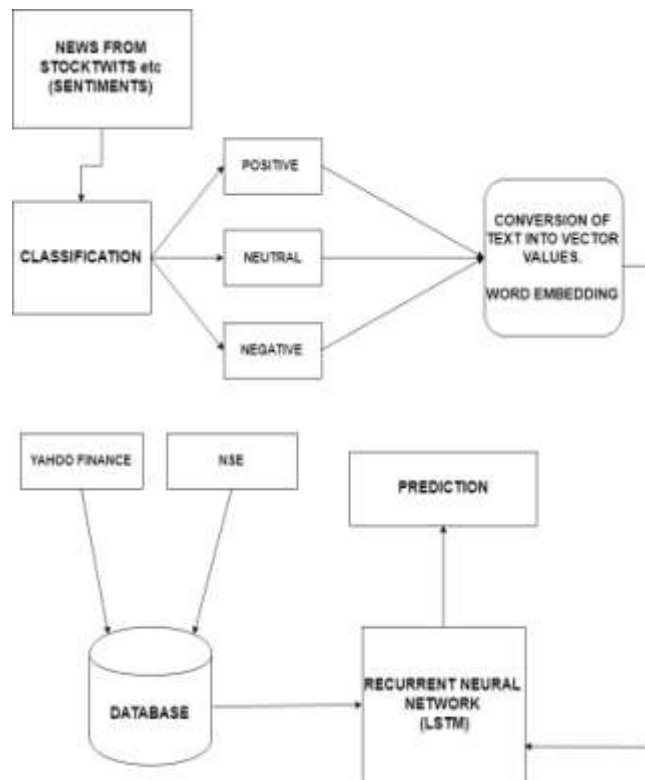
NEWS FROM STOCKTWITS etc (SENTIMENTS)

CLASSIFICATION

POSITIVE

NEUTRAL

NEGATIVE

CONVERSION OF TEXT INTO VECTOR VALUES.

WORD EMBEDDING

YAHOO FINANCE

NSE

PREDICTION

DATABASE

RECURRENT NEURAL NETWORK (LSTM)